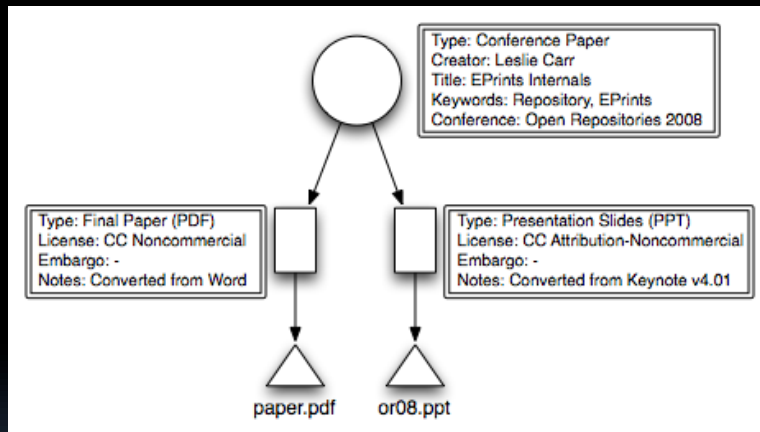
Type: Conference Paper
Creator: Leslie Carr
Title: EPrints Internals
Keywords: Repository, EPrints
Conference: Open Repositories 2008

Type: Final Paper (PDF)
License: CC Noncommercial
Embargo: -
Notes: Converted from Word

Type: Presentation Slides (PPT)
License: CC Attribution-Noncommercial
Embargo: -
Notes: Converted from Keynote v4.01

paper.pdf

or08.ppt